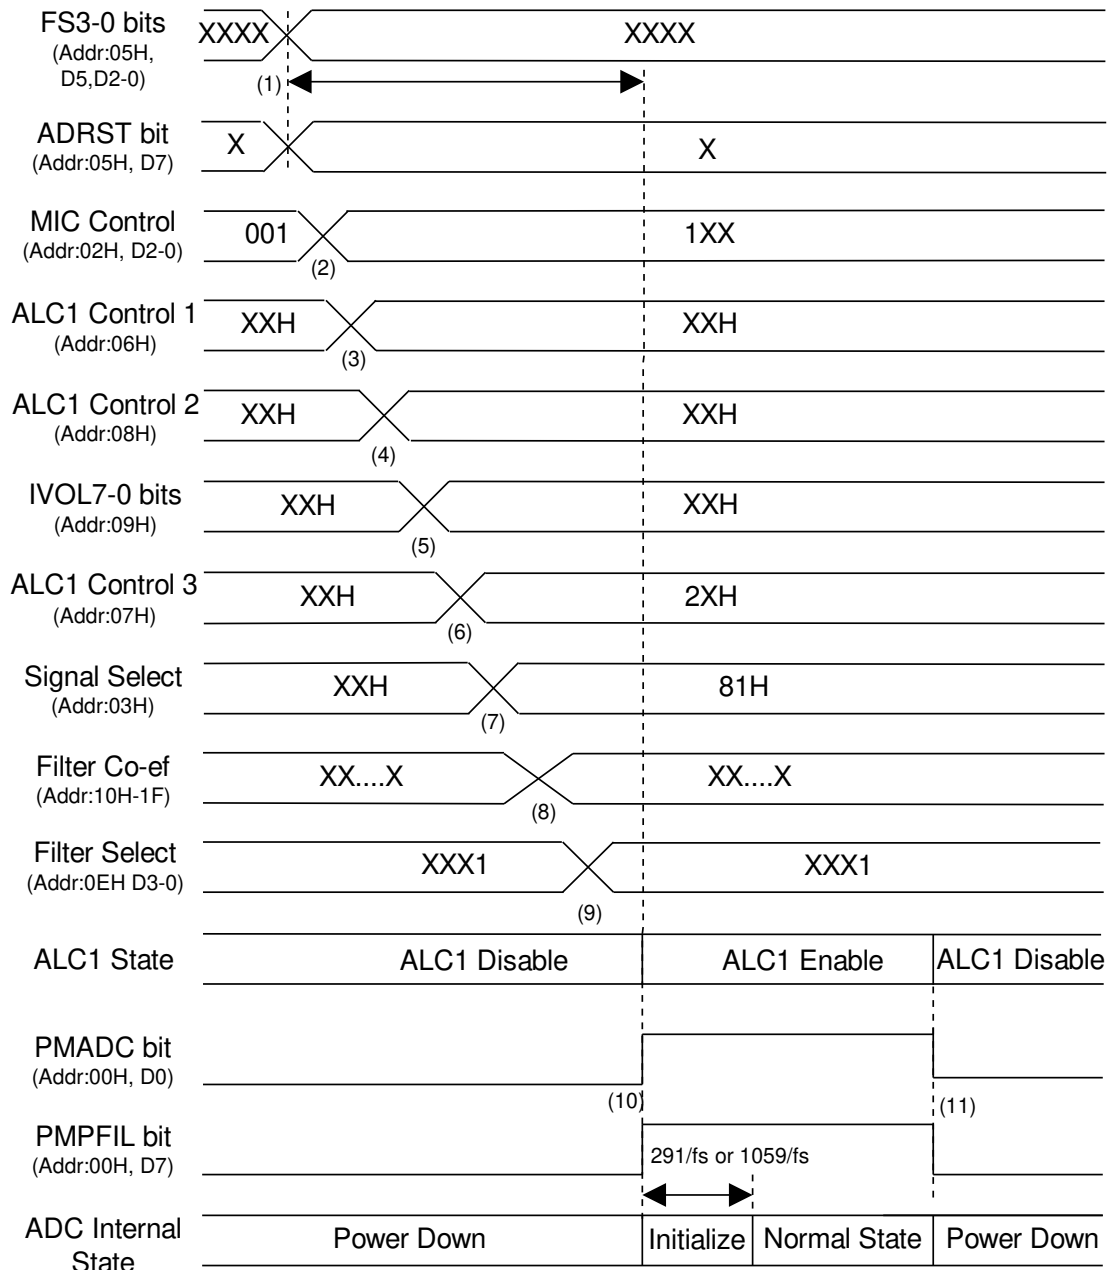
FS3-0 bits
(Addr:05H, D5,D2-0)
XXXX
XXXX
(1)

ADRST bit
(Addr:05H, D7)
X
X

MIC Control
(Addr:02H, D2-0)
001
1XX
(2)

ALC1 Control 1
(Addr:06H)
XXH
XXH
(3)

ALC1 Control 2
(Addr:08H)
XXH
XXH
(4)

IVOL7-0 bits
(Addr:09H)
XXH
XXH
(5)

ALC1 Control 3
(Addr:07H)
XXH
2XH
(6)

Signal Select
(Addr:03H)
XXH
81H
(7)

Filter Co-ef
(Addr:10H-1F)
XX....X
XX....X
(8)

Filter Select
(Addr:0EH D3-0)
XXX1
XXX1
(9)

ALC1 State
ALC1 Disable
ALC1 Enable
ALC1 Disable

PMADC bit
(Addr:00H, D0)
(10)
(11)

PMPFIL bit
(Addr:00H, D7)
291/fs or 1059/fs

ADC Internal State
Power Down
Initialize
Normal State
Power Down